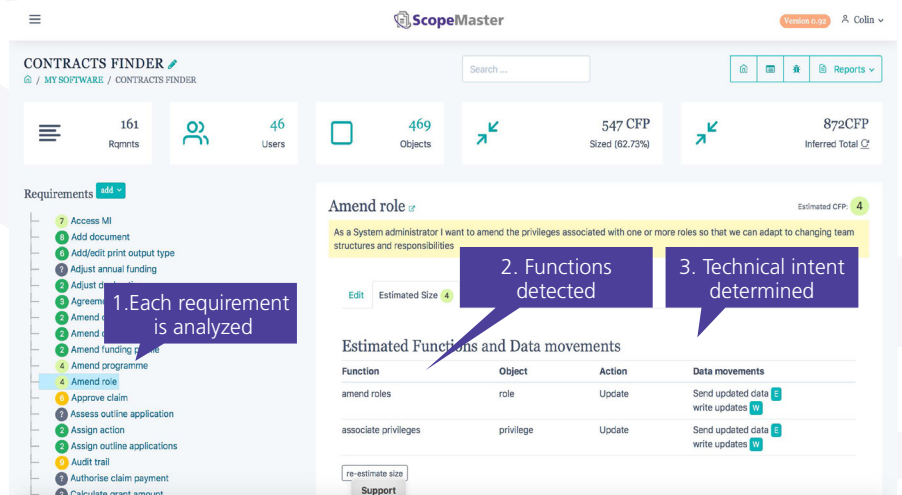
ScopeMaster

Version 0.92 Colin

CONTRACTS FINDER

MY SOFTWARE / CONTRACTS FINDER

Search ...

Reports

161 Rqmnts

46 Users

469 Objects

547 CFP Sized (62.73%)

872CFP Inferred Total

Requirements add

7 Access MI
8 Add document
6 Add/edit print output type
? Adjust annual funding
2 Adjust de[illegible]
3 Agreem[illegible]
2 Amend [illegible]
2 Amend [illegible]
2 Amend funding p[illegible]
4 Amend programme
4 Amend role
6 Approve claim
? Assess outline application
2 Assign action
2 Assign outline applications
0 Audit trail
? Authorise claim payment
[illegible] Calculate grant amount

1.Each requirement is analyzed

Amend role

Estimated CFP: 4

As a System administrator I want to amend the privileges associated with one or more roles so that we can adapt to changing team structures and responsibilities

2. Functions detected

3. Technical intent determined

Edit Estimated Size 4

Estimated Functions and Data movements

| Function | Object | Action | Data movements |
|---|---|---|---|
| amend roles | role | Update | Send updated data E write updates W |
| associate privileges | privilege | Update | Send updated data E write updates W |

re-estimate size

Support